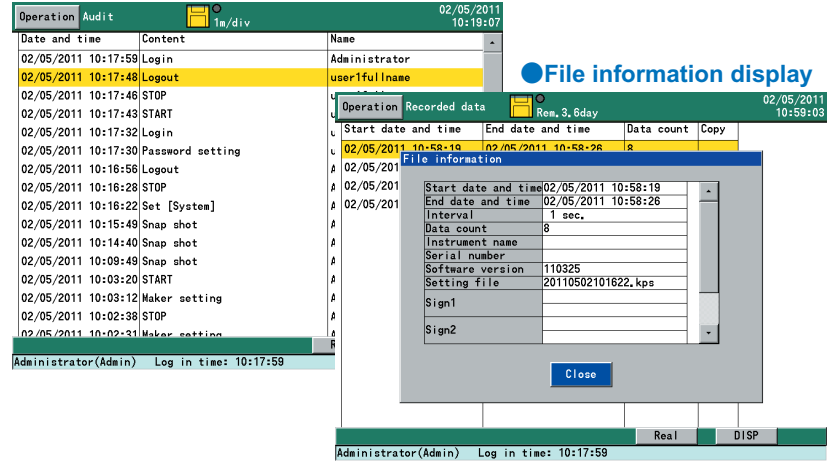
Operation Audit
1m/div
02/05/2011
10:19:07

| Date and time | Content | Name |
|---|---|---|
| 02/05/2011 10:17:59 | Login | Administrator |
| 02/05/2011 10:17:48 | Logout | user1fullname |
| 02/05/2011 10:17:46 | STOP | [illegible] |
| 02/05/2011 10:17:43 | START | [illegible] |
| 02/05/2011 10:17:32 | Login | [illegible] |
| 02/05/2011 10:17:30 | Password setting | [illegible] |
| 02/05/2011 10:16:56 | Logout | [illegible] |
| 02/05/2011 10:16:28 | STOP | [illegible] |
| 02/05/2011 10:16:22 | Set [System] | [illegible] |
| 02/05/2011 10:15:49 | Snap shot | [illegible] |
| 02/05/2011 10:14:40 | Snap shot | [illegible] |
| 02/05/2011 10:09:49 | Snap shot | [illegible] |
| 02/05/2011 10:03:20 | START | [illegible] |
| 02/05/2011 10:03:12 | Maker setting | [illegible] |
| 02/05/2011 10:02:38 | STOP | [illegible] |
| 02/05/2011 10:02:31 | Maker setting | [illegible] |

Administrator(Admin) Log in time: 10:17:59

●File information display

Operation Recorded data
Rem. 3.6day
02/05/2011
10:59:03

| Start date and time | End date and time | Data count | Copy |
|---|---|---|---|
| 02/05/2011 10:58:19 | 02/05/2011 10:58:26 | 8 | |
| 02/05/201 | | | |
| 02/05/201 | | | |
| 02/05/201 | | | |

File information

| | |
|---|---|
| Start date and time | 02/05/2011 10:58:19 |
| End date and time | 02/05/2011 10:58:26 |
| Interval | 1 sec. |
| Data count | 8 |
| Instrument name | |
| Serial number | |
| Software version | 110325 |
| Setting file | 20110502101622.kps |
| Sign1 | |
| Sign2 | |

Close

Real
DISP

Administrator(Admin) Log in time: 10:17:59